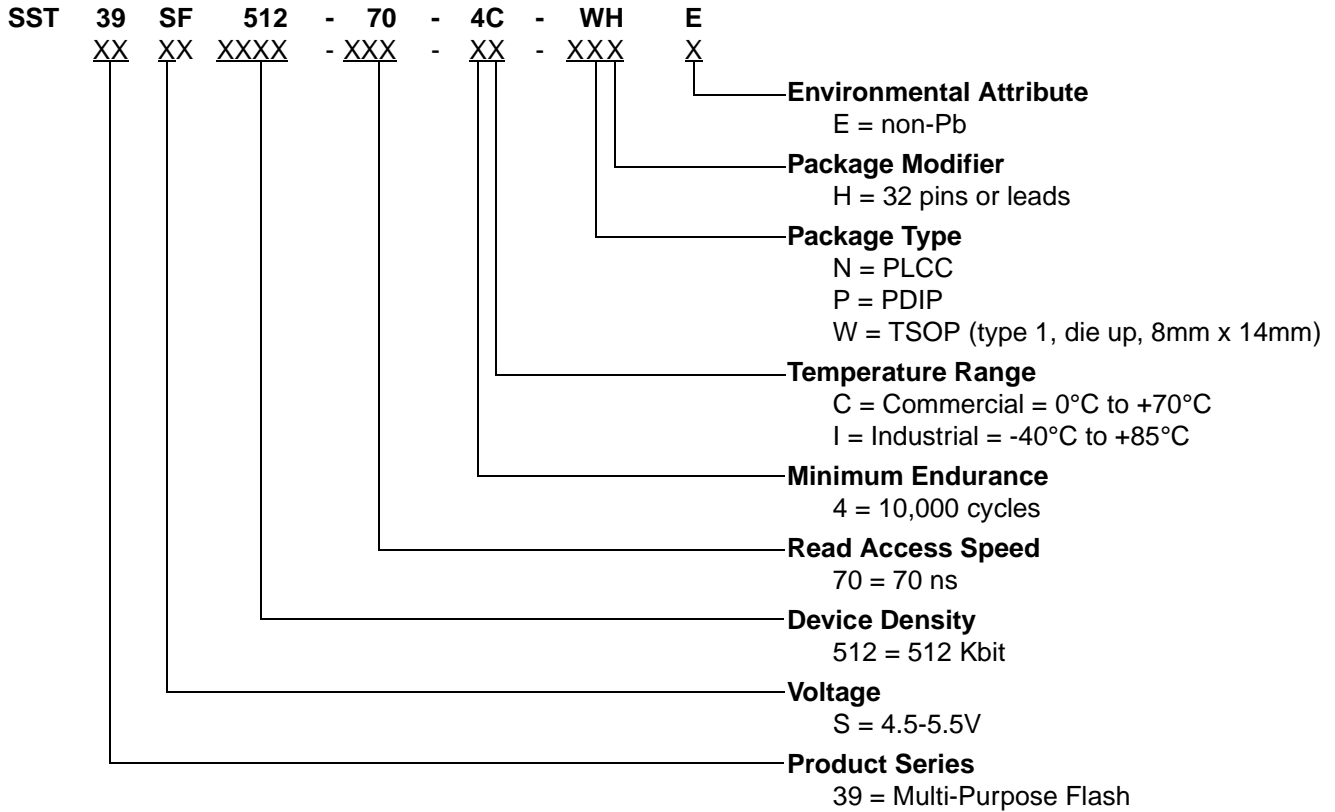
SST 39 SF 512 - 70 - 4C - WH E
XX XX XXXX - XXX - XX - XXX X

**Environmental Attribute**
E = non-Pb

**Package Modifier**
H = 32 pins or leads

**Package Type**
N = PLCC
P = PDIP
W = TSOP (type 1, die up, 8mm x 14mm)

**Temperature Range**
C = Commercial = 0°C to +70°C
I = Industrial = -40°C to +85°C

**Minimum Endurance**
4 = 10,000 cycles

**Read Access Speed**
70 = 70 ns

**Device Density**
512 = 512 Kbit

**Voltage**
S = 4.5-5.5V

**Product Series**
39 = Multi-Purpose Flash